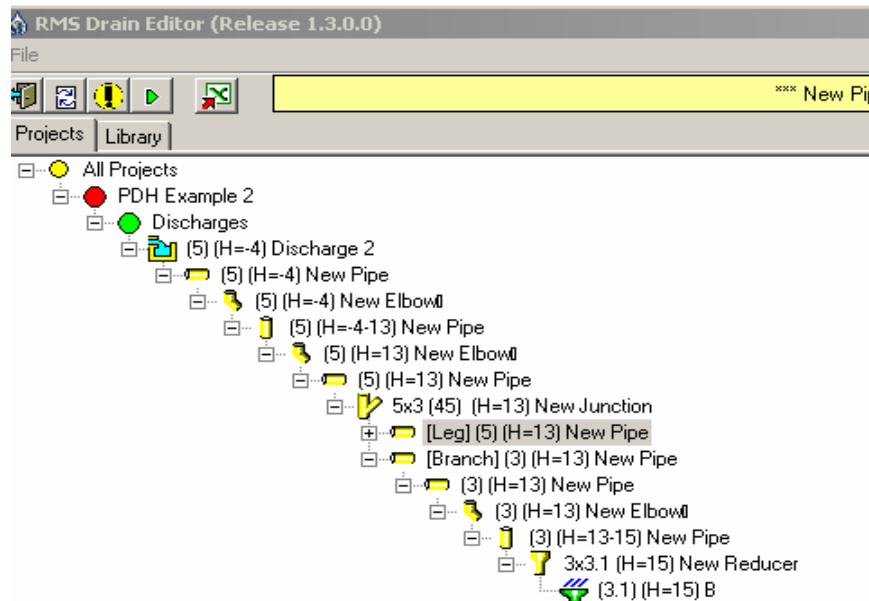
RMS Drain Editor (Release 1.3.0.0)

File

*** New Pi

Projects | Library

All Projects
PDH Example 2
Discharges
(5) (H=-4) Discharge 2
(5) (H=-4) New Pipe
(5) (H=-4) New Elbow
(5) (H=-4-13) New Pipe
(5) (H=13) New Elbow
(5) (H=13) New Pipe
5x3 (45) (H=13) New Junction
[Leg] (5) (H=13) New Pipe
[Branch] (3) (H=13) New Pipe
(3) (H=13) New Pipe
(3) (H=13) New Elbow
(3) (H=13-15) New Pipe
3x3.1 (H=15) New Reducer
(3.1) (H=15) B